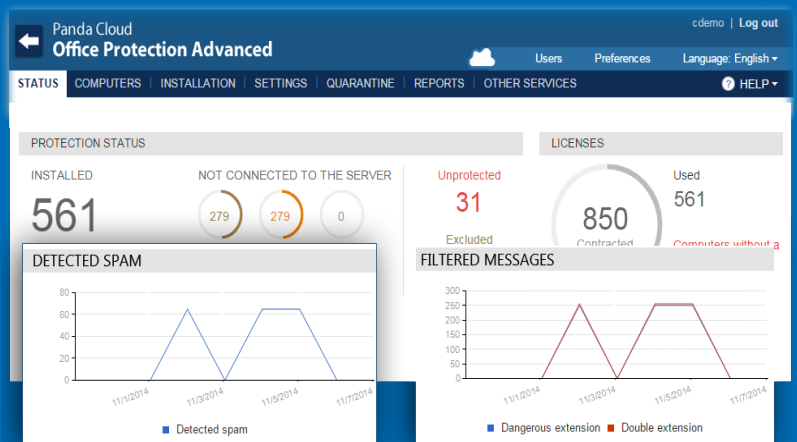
Panda Cloud
Office Protection Advanced

cdemo | Log out

Users Preferences Language: English ▾

STATUS | COMPUTERS | INSTALLATION | SETTINGS | QUARANTINE | REPORTS | OTHER SERVICES

HELP ▾

PROTECTION STATUS

INSTALLED

561

NOT CONNECTED TO THE SERVER

279 279 0

Unprotected

31

Excluded

LICENSES

850

Contracted

Used

561

Computers without a

DETECTED SPAM

80
60
40
20
0

11/1/2014 11/3/2014 11/5/2014 11/7/2014

Detected spam

FILTERED MESSAGES

300
250
200
150
100
50
0

11/1/2014 11/3/2014 11/5/2014 11/7/2014

Dangerous extension Double extension